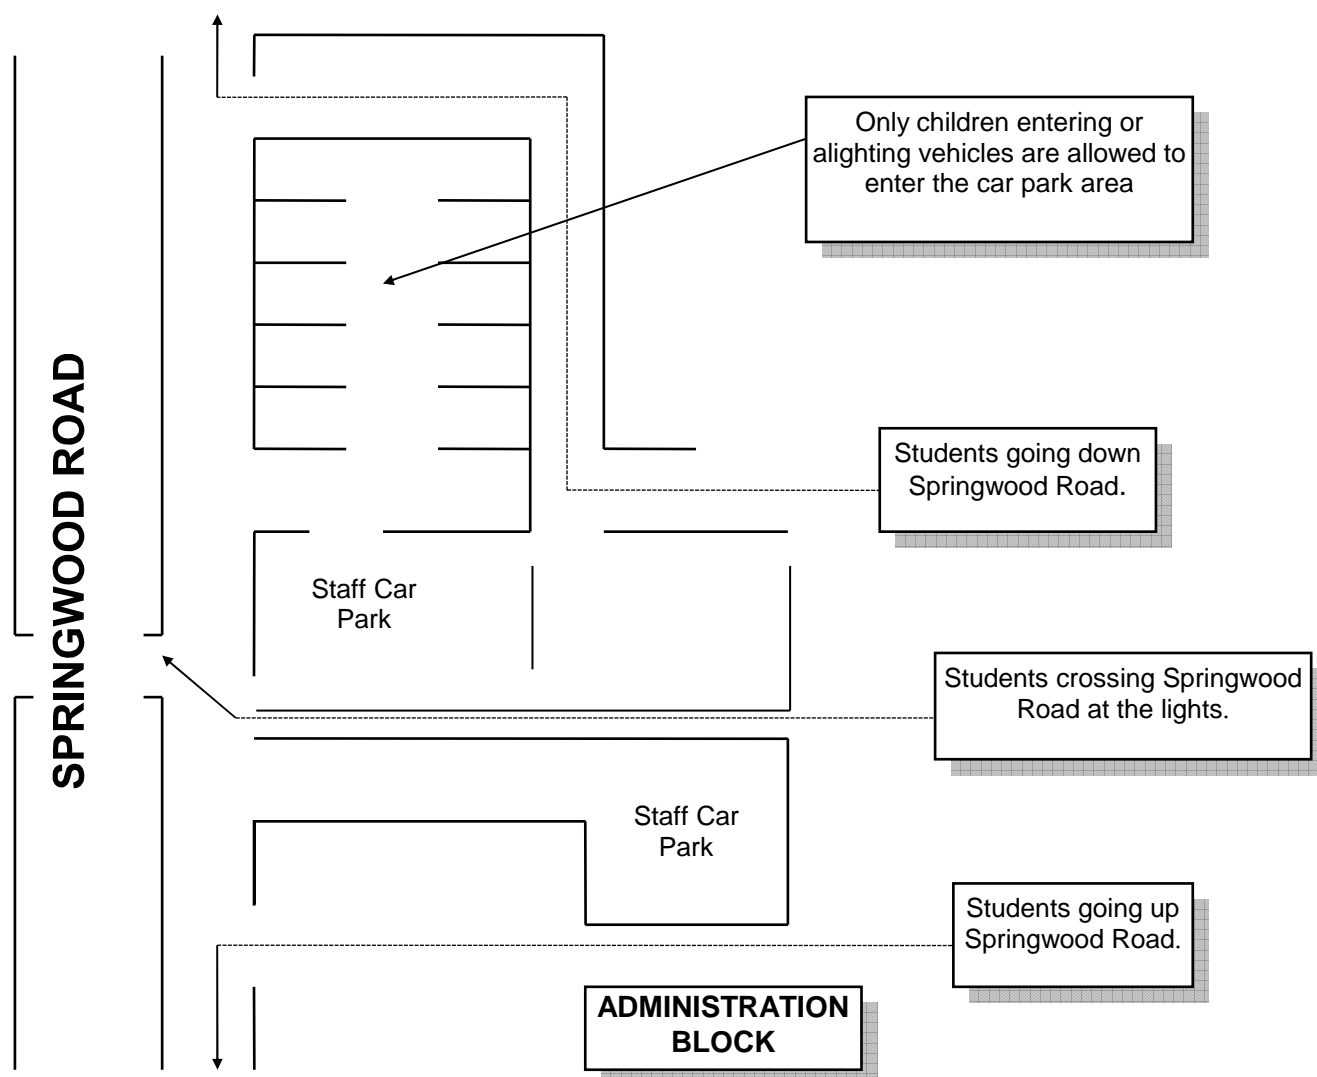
SPRINGWOOD ROAD

Only children entering or alighting vehicles are allowed to enter the car park area

Students going down Springwood Road.

Staff Car Park

Students crossing Springwood Road at the lights.

Staff Car Park

Students going up Springwood Road.

ADMINISTRATION BLOCK